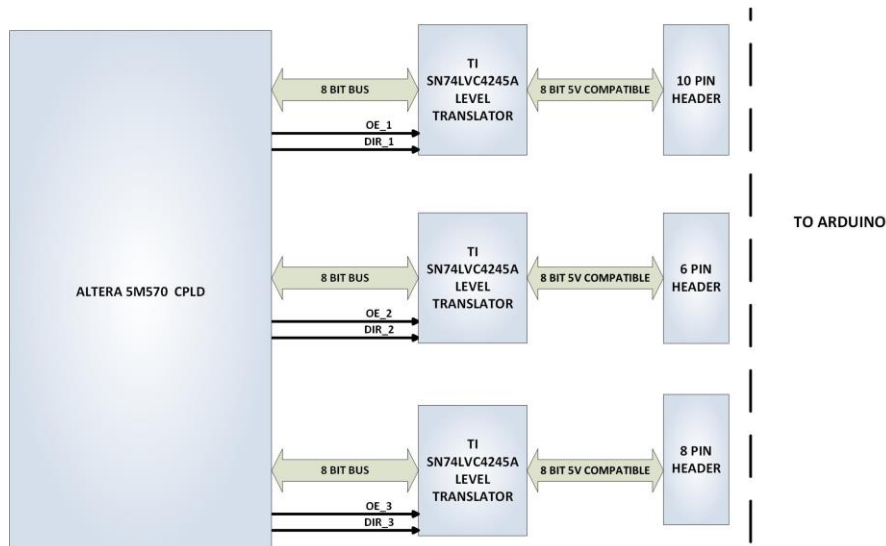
ALTERA 5M570 CPLD

8 BIT BUS

OE_1

DIR_1

TI SN74LVC4245A LEVEL TRANSLATOR

8 BIT 5V COMPATIBLE

10 PIN HEADER

8 BIT BUS

OE_2

DIR_2

TI SN74LVC4245A LEVEL TRANSLATOR

8 BIT 5V COMPATIBLE

6 PIN HEADER

8 BIT BUS

OE_3

DIR_3

TI SN74LVC4245A LEVEL TRANSLATOR

8 BIT 5V COMPATIBLE

8 PIN HEADER

TO ARDUINO